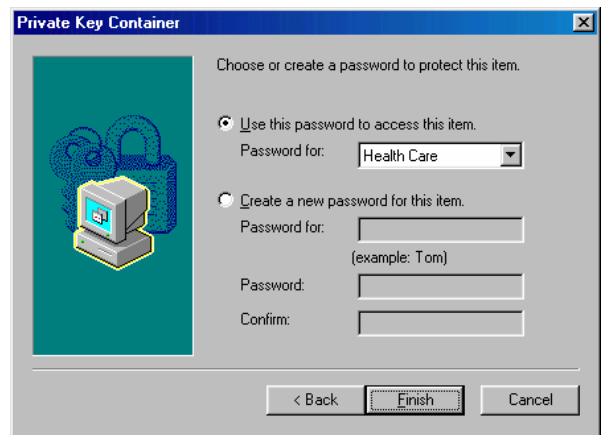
Private Key Container

Choose or create a password to protect this item.

Use this password to access this item.

Password for: Health Care

Create a new password for this item.

Password for:

(example: Tom)

Password:

Confirm:

< Back | Finish | Cancel